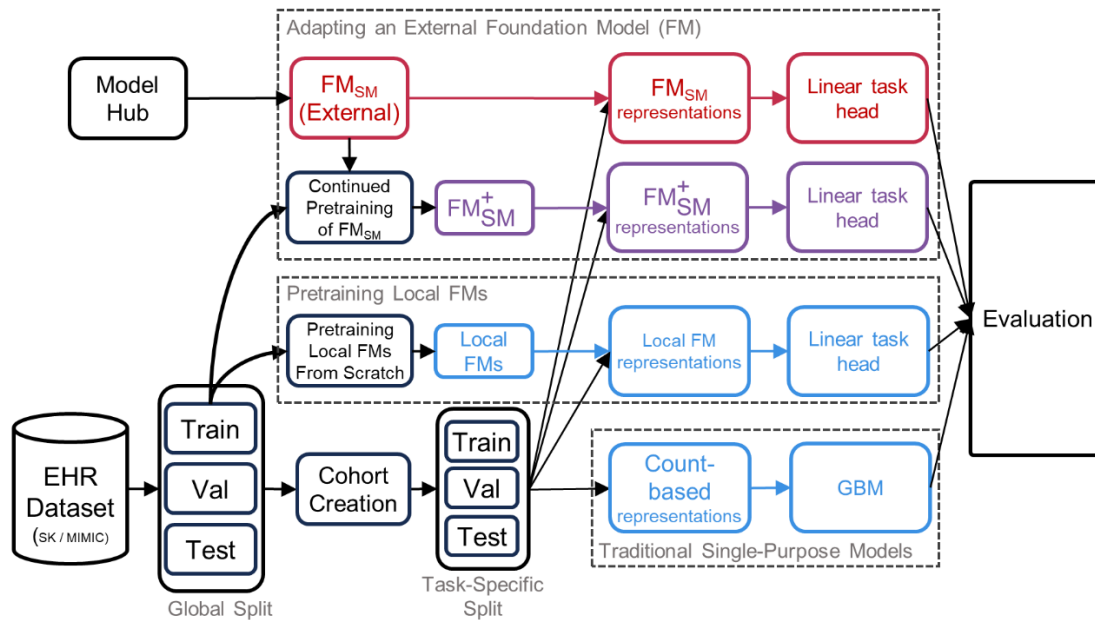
Adapting an External Foundation Model (FM)

Model Hub

$FM_{SM}$ (External)

$FM_{SM}$ representations

Linear task head

Continued Pretraining of $FM_{SM}$

$FM^{+}_{SM}$

$FM^{+}_{SM}$ representations

Linear task head

Pretraining Local FMs

Pretraining Local FMs From Scratch

Local FMs

Local FM representations

Linear task head

Evaluation

EHR Dataset (SK / MIMIC)

Train

Val

Test

Global Split

Cohort Creation

Train

Val

Test

Task-Specific Split

Count-based representations

GBM

Traditional Single-Purpose Models